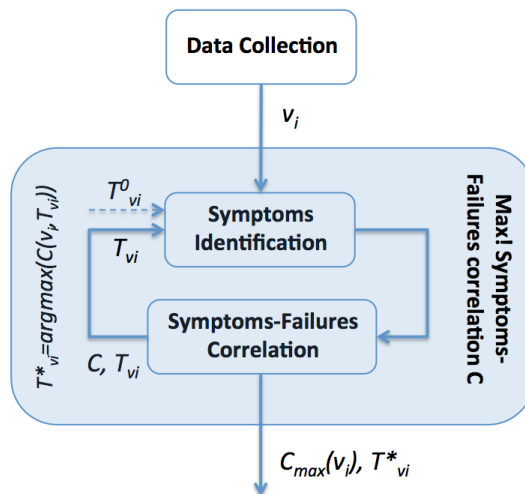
Data Collection

$v_i$

$T^*_{vi}=argmax(C(v_i, T_{vi}))$

$T^0_{vi}$

Symptoms Identification

$T_{vi}$

Symptoms-Failures Correlation

$C, T_{vi}$

Max! Symptoms-Failures correlation C

$C_{max}(v_i), T^*_{vi}$